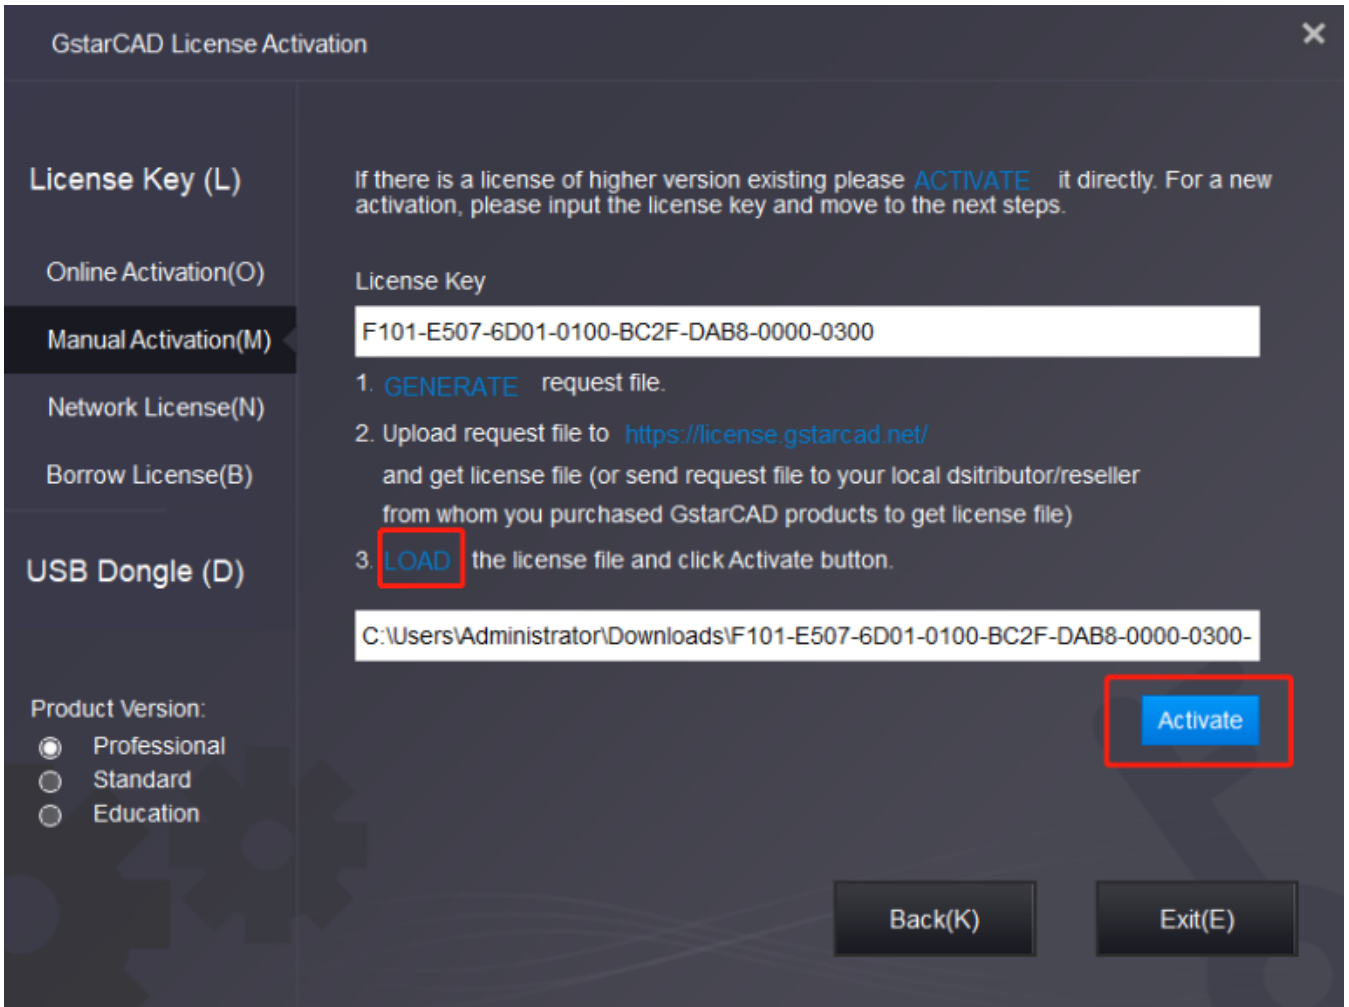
GstarCAD License Activation

×

License Key (L)

Online Activation(O)

Manual Activation(M)

Network License(N)

Borrow License(B)

USB Dongle (D)

Product Version:

Professional

Standard

Education

If there is a license of higher version existing please ACTIVATE it directly. For a new activation, please input the license key and move to the next steps.

License Key

F101-E507-6D01-0100-BC2F-DAB8-0000-0300

1. GENERATE request file.

2. Upload request file to https://license.gstarcad.net/ and get license file (or send request file to your local dsitributor/reseller from whom you purchased GstarCAD products to get license file)

3. LOAD the license file and click Activate button.

C:\Users\Administrator\Downloads\F101-E507-6D01-0100-BC2F-DAB8-0000-0300-

Activate

Back(K)

Exit(E)